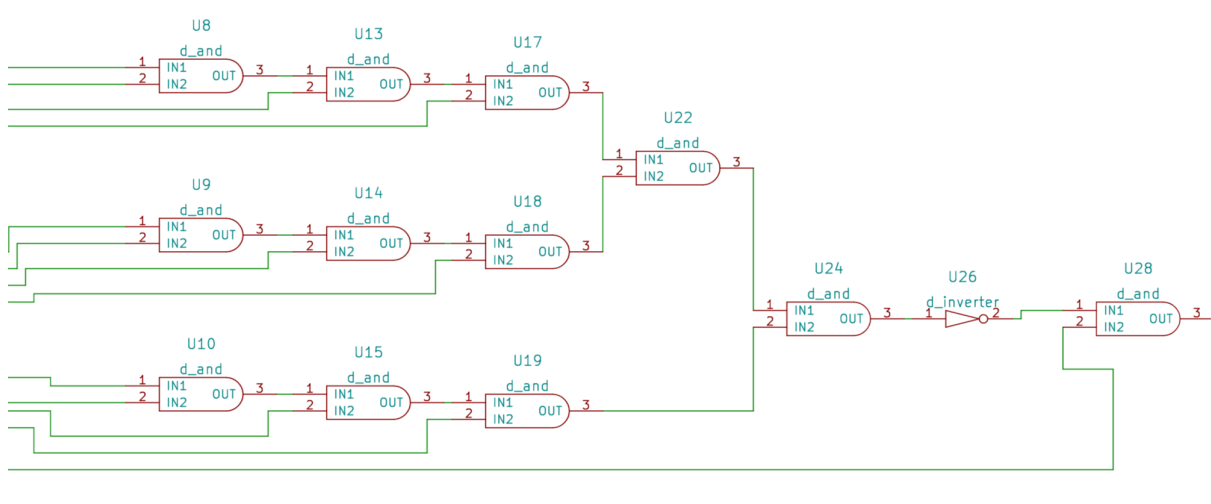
U8
d_and
1 IN1
2 IN2
OUT 3

U13
d_and
1 IN1
2 IN2
OUT 3

U17
d_and
1 IN1
2 IN2
OUT 3

U22
d_and
1 IN1
2 IN2
OUT 3

U9
d_and
1 IN1
2 IN2
OUT 3

U14
d_and
1 IN1
2 IN2
OUT 3

U18
d_and
1 IN1
2 IN2
OUT 3

U24
d_and
1 IN1
2 IN2
OUT 3

U26
d_inverter
1 2

U28
d_and
1 IN1
2 IN2
OUT 3

U10
d_and
1 IN1
2 IN2
OUT 3

U15
d_and
1 IN1
2 IN2
OUT 3

U19
d_and
1 IN1
2 IN2
OUT 3